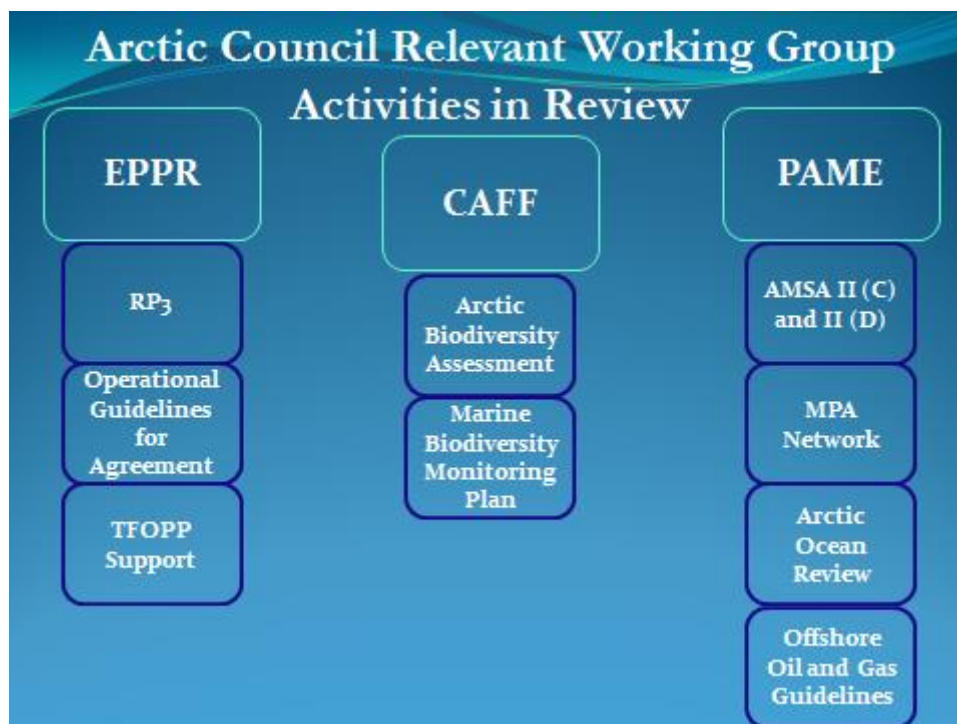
Arctic Council Relevant Working Group Activities in Review

EPPR

RP3

Operational Guidelines for Agreement

TFOPP Support

CAFF

Arctic Biodiversity Assessment

Marine Biodiversity Monitoring Plan

PAME

AMSA II (C) and II (D)

MPA Network

Arctic Ocean Review

Offshore Oil and Gas Guidelines